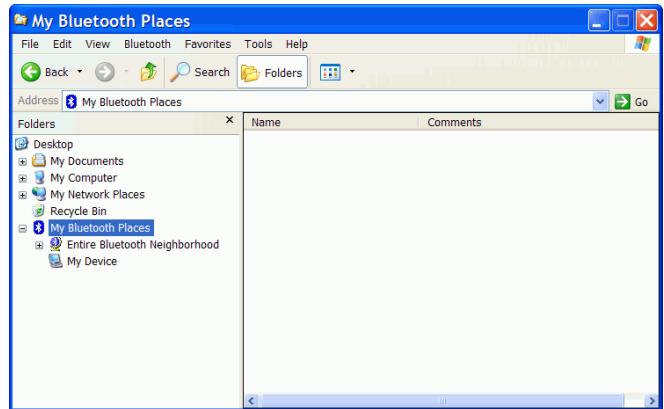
My Bluetooth Places

File Edit View Bluetooth Favorites Tools Help

Back Search Folders

Address My Bluetooth Places Go

Folders ×

Desktop
My Documents
My Computer
My Network Places
Recycle Bin
My Bluetooth Places
Entire Bluetooth Neighborhood
My Device

| Name | Comments |
|---|---|